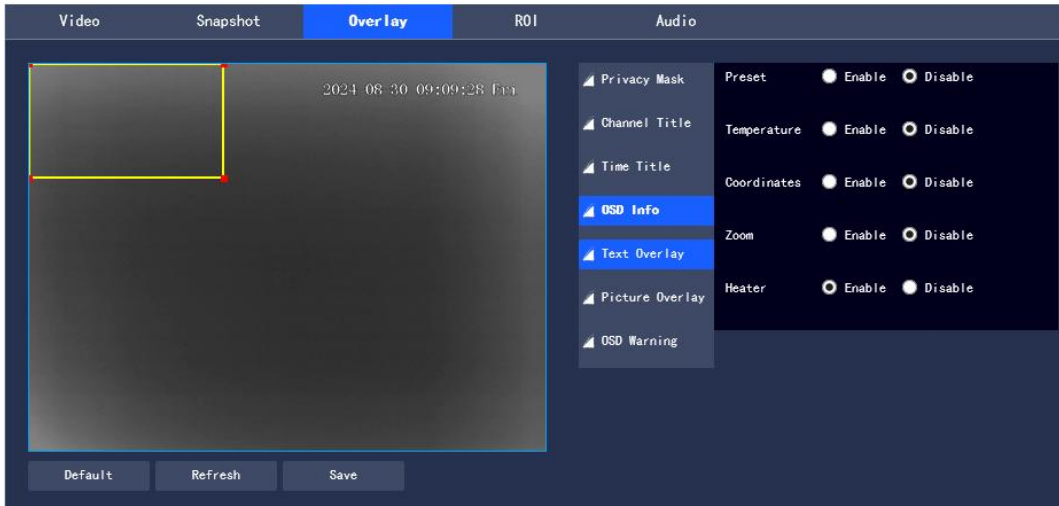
Video Snapshot Overlay ROI Audio

2024 08 30 09:09:28 Fri

Privacy Mask
Channel Title
Time Title
OSD Info
Text Overlay
Picture Overlay
OSD Warning

Preset Enable Disable
Temperature Enable Disable
Coordinates Enable Disable
Zoom Enable Disable
Heater Enable Disable

Default Refresh Save